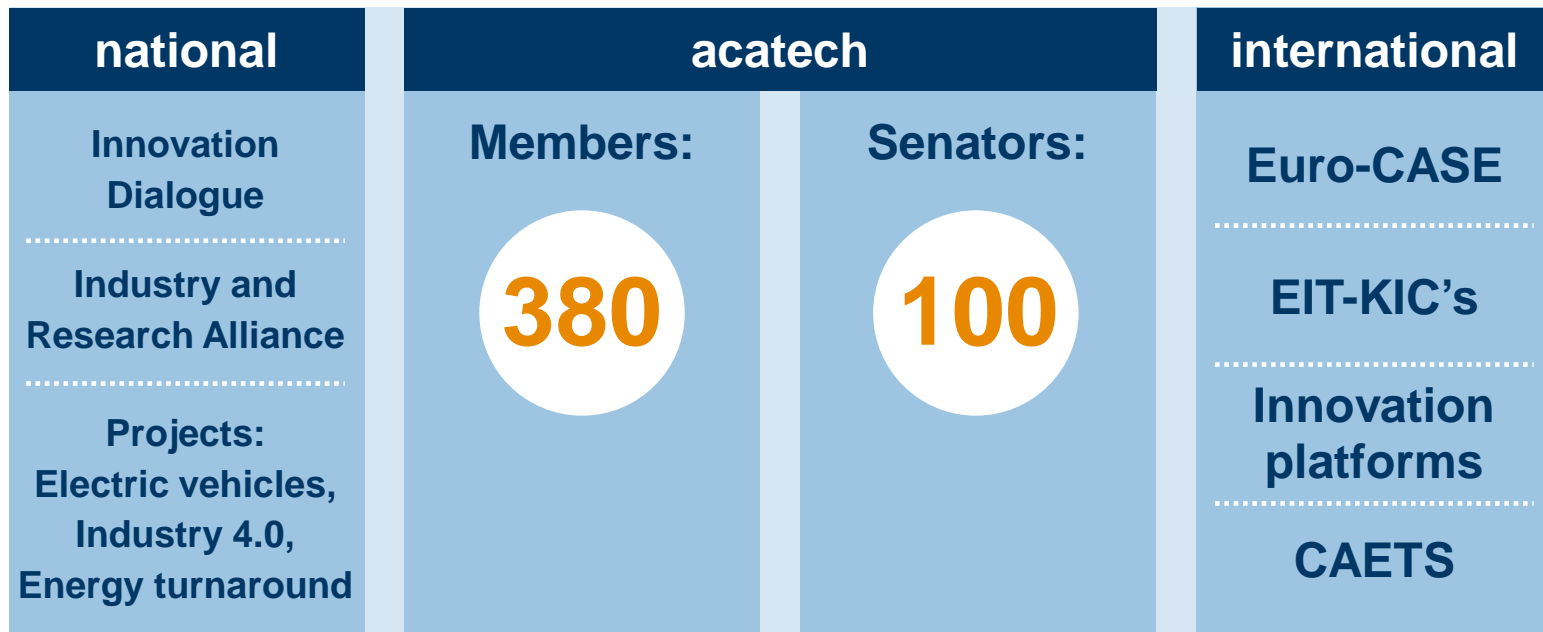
national

Innovation Dialogue

Industry and Research Alliance

Projects: Electric vehicles, Industry 4.0, Energy turnaround

acatech

Members:

380

Senators:

100

international

Euro-CASE

EIT-KIC’s

Innovation platforms

CAETS